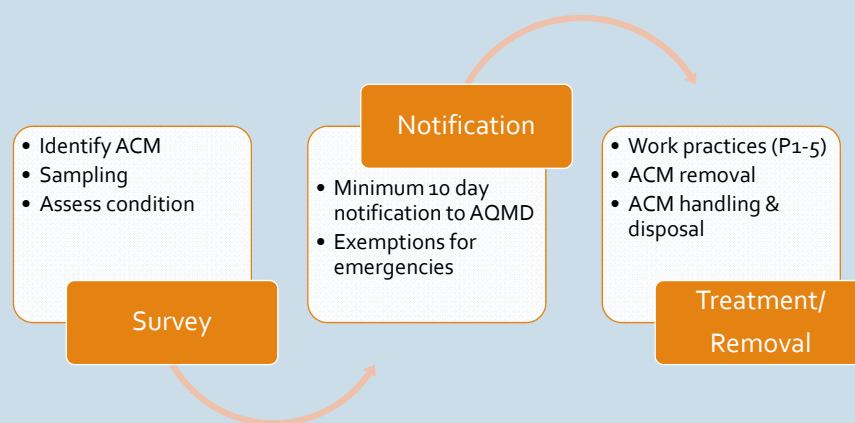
• Identify ACM
• Sampling
• Assess condition

Survey

Notification

• Minimum 10 day notification to AQMD
• Exemptions for emergencies

• Work practices (P1-5)
• ACM removal
• ACM handling & disposal

Treatment/ Removal